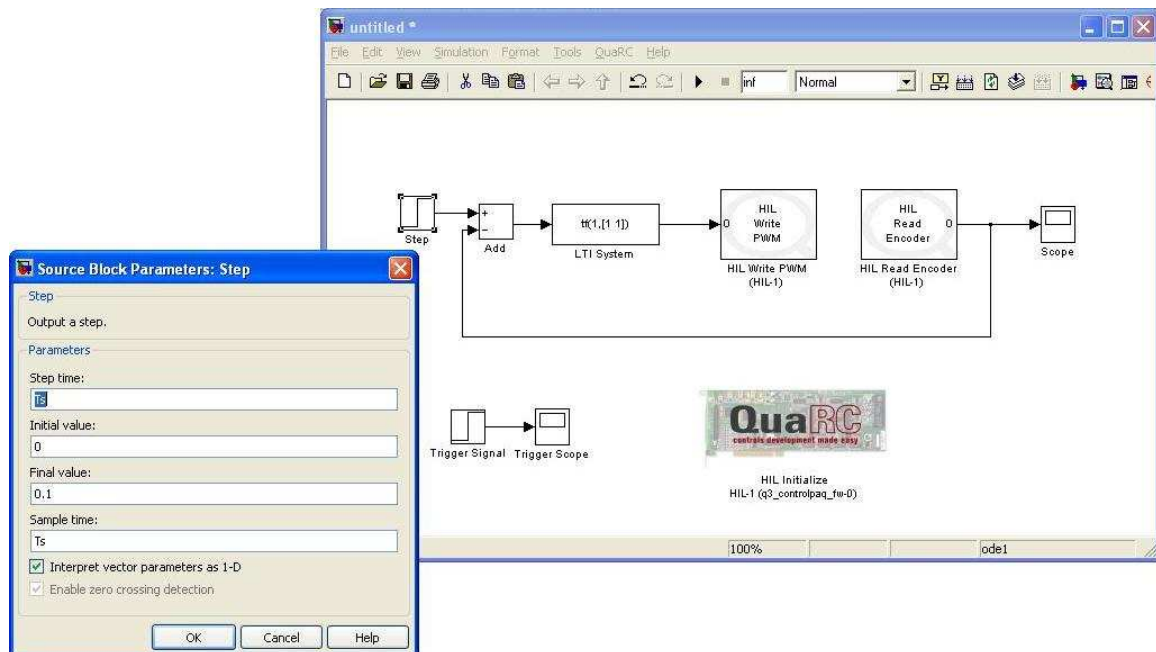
untitled *

File Edit View Simulation Format Tools QuaRC Help

inf Normal

Step

+
-
Add

tf(1,[1 1])
LTI System

0
HIL
Write
PWM
HIL Write PWM
(HIL-1)

HIL
Read
Encoder
0
HIL Read Encoder
(HIL-1)

Scope

Trigger Signal Trigger Scope

QuaRC
controls development made easy
HIL Initialize
HIL-1 (q3_controlpaq_fw-0)

100% ode1

Source Block Parameters: Step

Step
Output a step.

Parameters
Step time:
Ts
Initial value:
0
Final value:
0.1
Sample time:
Ts
Interpret vector parameters as 1-D
Enable zero crossing detection

OK Cancel Help